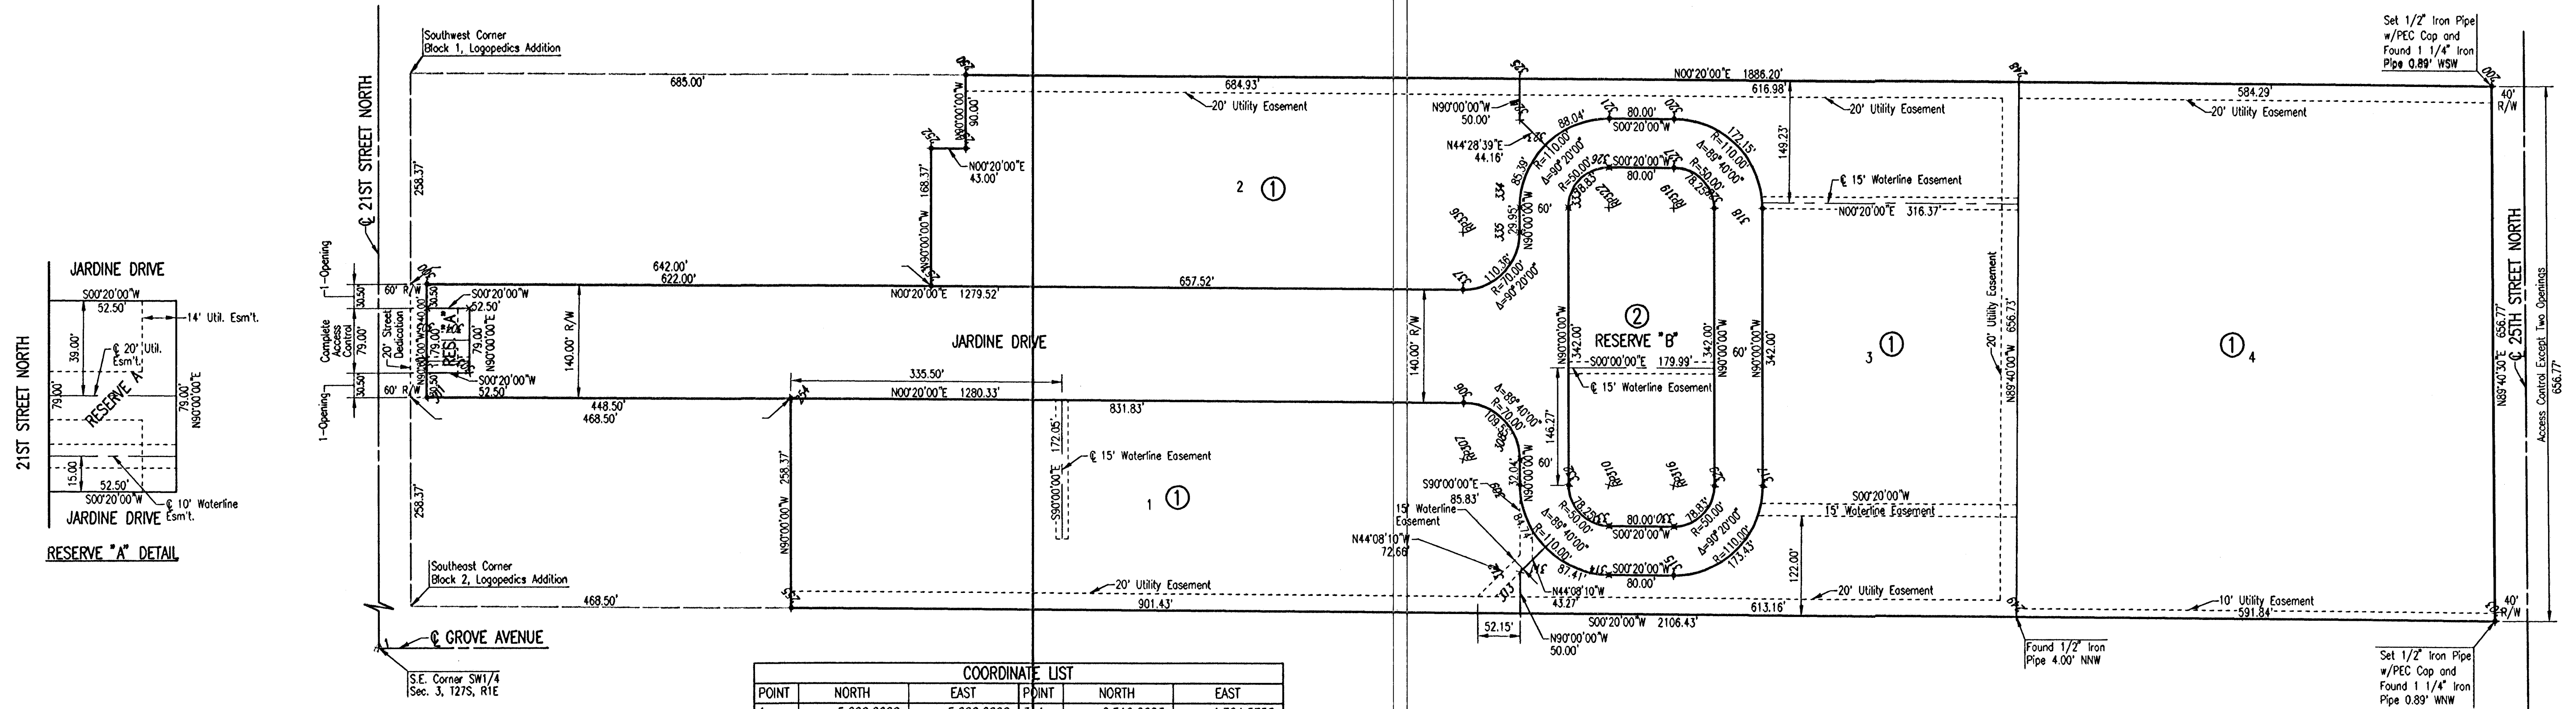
JARDINE DRIVE
S00°20'00"W
52.50'
14' Util. Esm't.
39.00'
20' Util. Esm't.
RESERVE "A"
79.00'
79.00'
N90°00'00"E
21ST STREET NORTH
15.00'
52.50'
S00°20'00"W
10' Waterline Esm't.
JARDINE DRIVE
RESERVE "A" DETAIL

Southwest Corner
Block 1, Logopedics Addition
685.00'
684.93'
N00°20'00"E 1886.20'
616.98'
20' Utility Easement
20' Utility Easement
584.29'
20' Utility Easement
Set 1/2" Iron Pipe w/PEC Cap and Found 1 1/4" Iron Pipe 0.89' WSW
40' R/W
℄ 21ST STREET NORTH
258.37'
N90°00'00"W 90.00'
N00°20'00"E 43.00'
168.37'
N90°00'00"W
2 ①
N90°00'00"W 50.00'
N44°28'39"E 44.16'
88.04'
80.00'
S00°20'00"W
R=110.00'
Δ=90°20'00"
172.15'
R=110.00'
Δ=89°40'00"
149.23'
15' Waterline Easement
N00°20'00"E 316.37'
80.00'
S00°20'00"W
R=50.00'
78.25'
85.39'
29.95'
60'
1-Opening
Complete Access Control
20' Street Dedication
30.50'
79.00'
30.50'
60' R/W
60' R/W
S00°20'00"W
52.50'
RES. "A"
79.00'
N90°00'00"E
S00°20'00"W
52.50'
642.00'
622.00'
N00°20'00"E 1279.52'
657.52'
110.16'
R=70.00'
Δ=90°20'00"
140.00' R/W
140.00' R/W
JARDINE DRIVE
② RESERVE "B"
342.00'
S00°00'00"E 179.99'
℄ 15' Waterline Easement
N90°00'00"W
342.00'
342.00'
60'
3 ①
20' Utility Easement
N89°40'00"W 656.73'
①4
656.77'
N89°40'30"E
℄ 25TH STREET NORTH
Access Control Except Two Openings
656.77'
1-Opening
335.50'
N00°20'00"E 1280.33'
448.50'
468.50'
831.83'
Δ=89°40'00"
R=70.00'
109.5
146.27'
60'
172.05'
S90°00'00"E
℄ 15' Waterline Easement
258.37'
N90°00'00"W 258.37'
1 ①
S90°00'00"E 85.83'
15' Waterline Easement
N44°08'10"W 72.66'
32.04'
R=50.00'
Δ=89°40'00"
78.29'
80.00'
78.83'
R=50.00'
Δ=90°20'00"
S00°20'00"W
15' Waterline Easement
R=110.00'
Δ=89°40'00"
87.41'
S00°20'00"W
80.00'
R=110.00'
173.43'
122.00'
Southeast Corner
Block 2, Logopedics Addition
20' Utility Easement
20' Utility Easement
468.50'
901.43'
N44°08'10"W 43.27'
613.16'
10' Utility Easement
591.84'
40' R/W
S00°20'00"W 2106.43'
52.15'
N90°00'00"W 50.00'
Found 1/2" Iron Pipe 4.00' NNW
Set 1/2" Iron Pipe w/PEC Cap and Found 1 1/4" Iron Pipe 0.89' WNW
℄ GROVE AVENUE
S.E. Corner SW1/4
Sec. 3, T27S, R1E
COORDINATE LIST
| POINT | NORTH | EAST | POINT | NORTH | EAST |
|---|---|---|---|---|---|